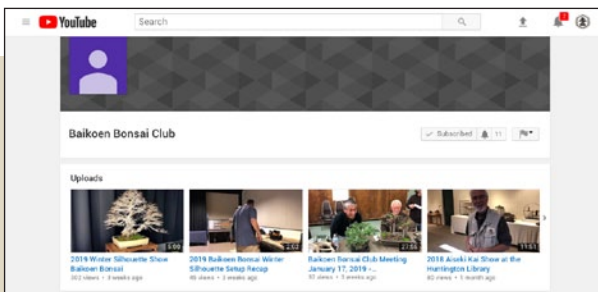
YouTube
Search

Baikoen Bonsai Club
Subscribed 11

Uploads

5:00
2019 Winter Silhouette Show Baikoen Bonsai
262 views • 3 weeks ago

2:52
2019 Baikoen Bonsai Winter Silhouette Setup Recap
46 views • 3 weeks ago

21:56
Baikoen Bonsai Club Meeting January 17, 2019 -...
97 views • 3 weeks ago

11:51
2018 Aiseki Kai Show at the Huntington Library
62 views • 1 month ago